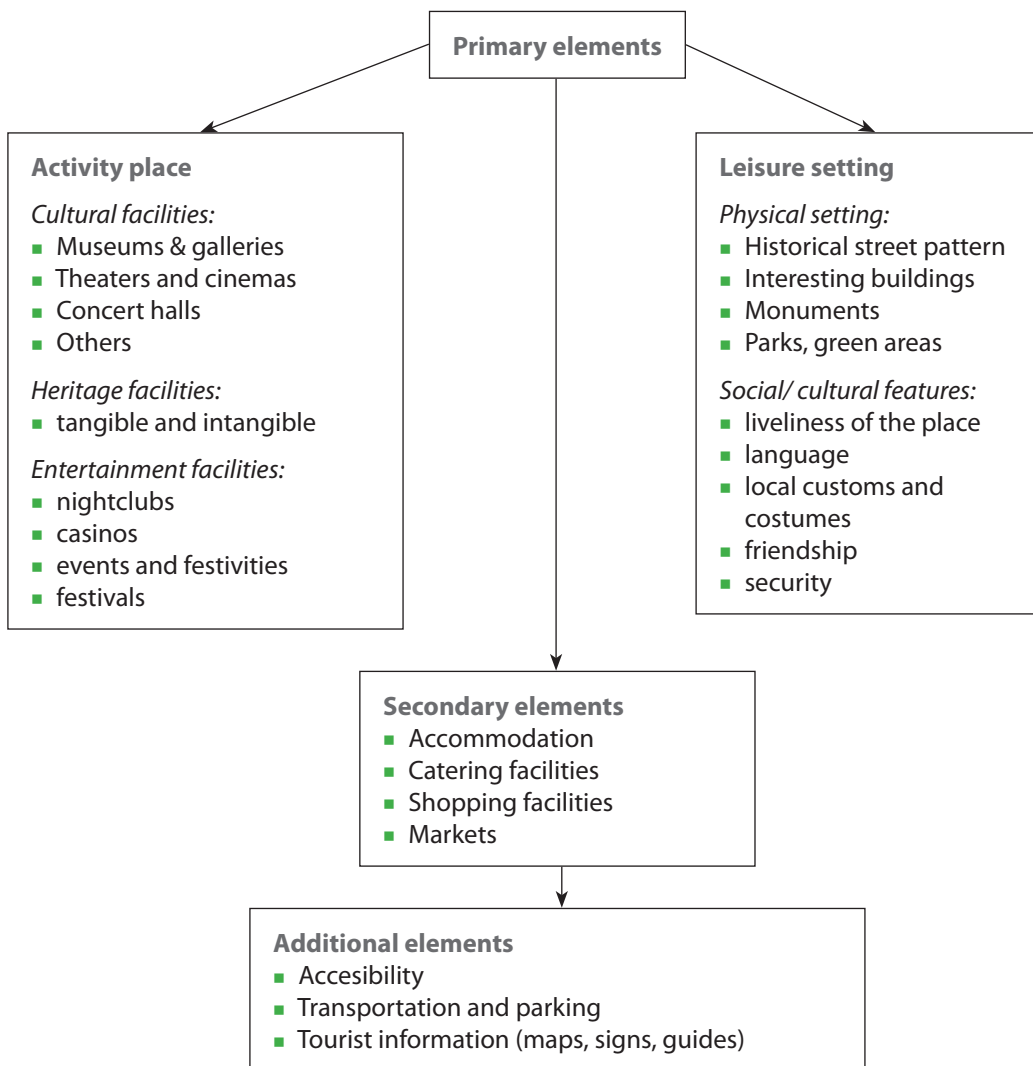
Primary elements

Activity place

Cultural facilities:
- Museums & galleries
- Theaters and cinemas
- Concert halls
- Others

Heritage facilities:
- tangible and intangible

Entertainment facilities:
- nightclubs
- casinos
- events and festivities
- festivals

Leisure setting

Physical setting:
- Historical street pattern
- Interesting buildings
- Monuments
- Parks, green areas

Social/ cultural features:
- liveliness of the place
- language
- local customs and costumes
- friendship
- security

Secondary elements
- Accommodation
- Catering facilities
- Shopping facilities
- Markets

Additional elements
- Accesibility
- Transportation and parking
- Tourist information (maps, signs, guides)